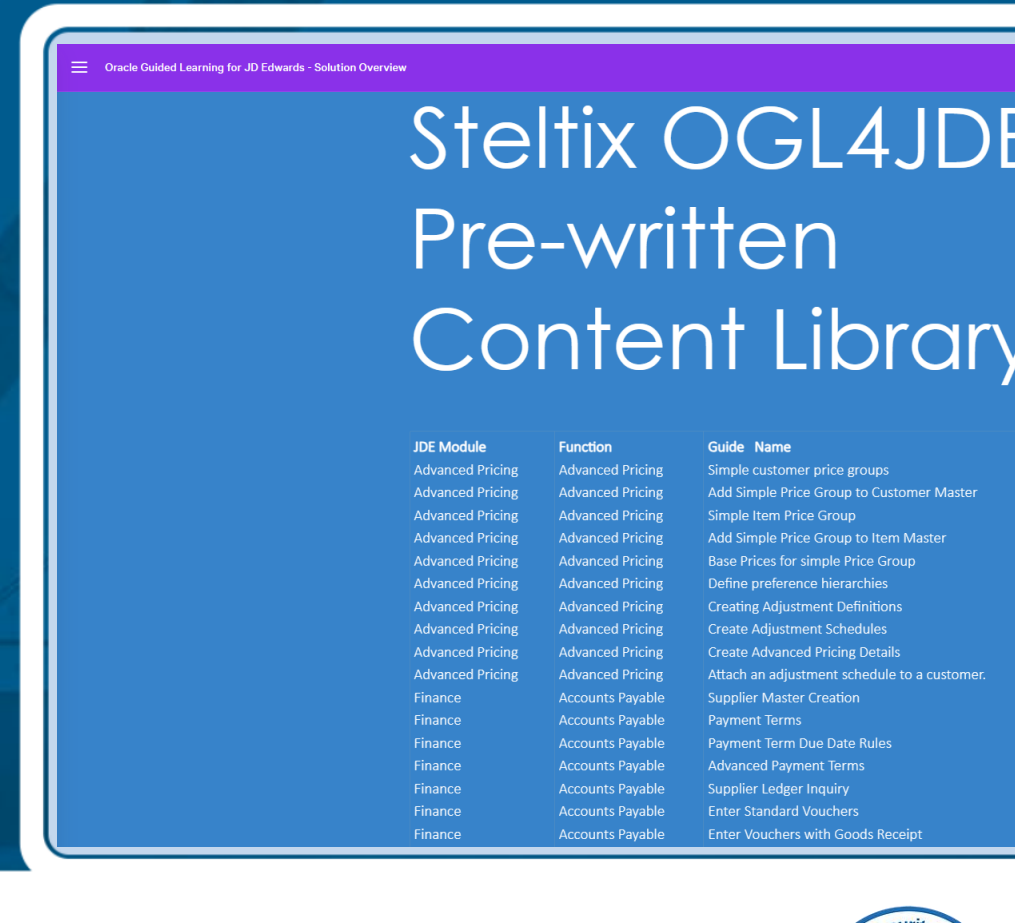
Oracle Guided Learning for JD Edwards - Solution Overview

Steltix OGL4JDE
Pre-written
Content Library

| JDE Module | Function | Guide Name |
|---|---|---|
| Advanced Pricing | Advanced Pricing | Simple customer price groups |
| Advanced Pricing | Advanced Pricing | Add Simple Price Group to Customer Master |
| Advanced Pricing | Advanced Pricing | Simple Item Price Group |
| Advanced Pricing | Advanced Pricing | Add Simple Price Group to Item Master |
| Advanced Pricing | Advanced Pricing | Base Prices for simple Price Group |
| Advanced Pricing | Advanced Pricing | Define preference hierarchies |
| Advanced Pricing | Advanced Pricing | Creating Adjustment Definitions |
| Advanced Pricing | Advanced Pricing | Create Adjustment Schedules |
| Advanced Pricing | Advanced Pricing | Create Advanced Pricing Details |
| Advanced Pricing | Advanced Pricing | Attach an adjustment schedule to a customer. |
| Finance | Accounts Payable | Supplier Master Creation |
| Finance | Accounts Payable | Payment Terms |
| Finance | Accounts Payable | Payment Term Due Date Rules |
| Finance | Accounts Payable | Advanced Payment Terms |
| Finance | Accounts Payable | Supplier Ledger Inquiry |
| Finance | Accounts Payable | Enter Standard Vouchers |
| Finance | Accounts Payable | Enter Vouchers with Goods Receipt |